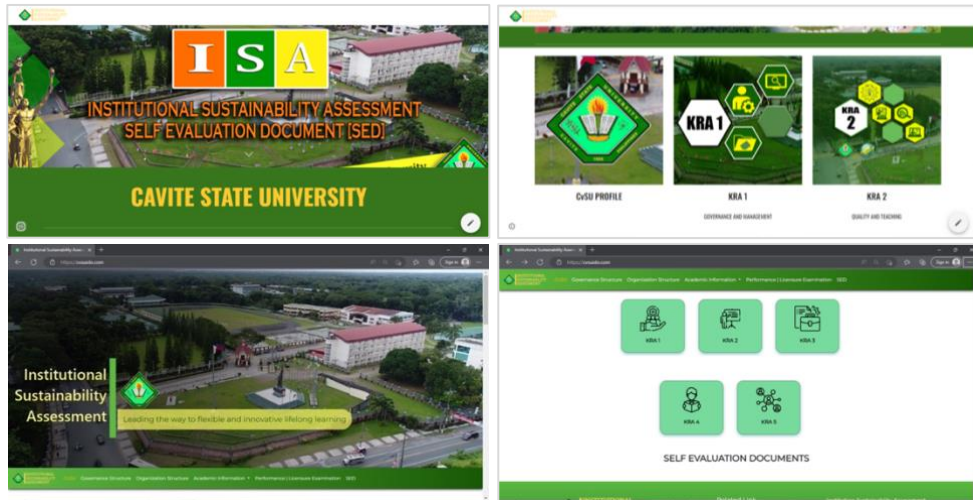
ISA

INSTITUTIONAL SUSTAINABILITY ASSESSMENT
SELF EVALUATION DOCUMENT [SED]

CAVITE STATE UNIVERSITY

KRA 1

KRA 2

CvSU PROFILE

KRA 1
GOVERNANCE AND MANAGEMENT

KRA 2
QUALITY AND TEACHING

Institutional Sustainability Asse... × +

https://cvsuisa.com

Sign in

Institutional
Sustainability
Assessment

Leading the way to flexible and innovative lifelong learning

Governance Structure Organization Structure Academic Information ▾ Performance | Licensure Examination SED

Institutional Sustainability Asse... × +

https://cvsuisa.com

Sign in

Governance Structure Organization Structure Academic Information ▾ Performance | Licensure Examination SED

KRA 1

KRA 2

KRA 3

KRA 4

KRA 5

SELF EVALUATION DOCUMENTS

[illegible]